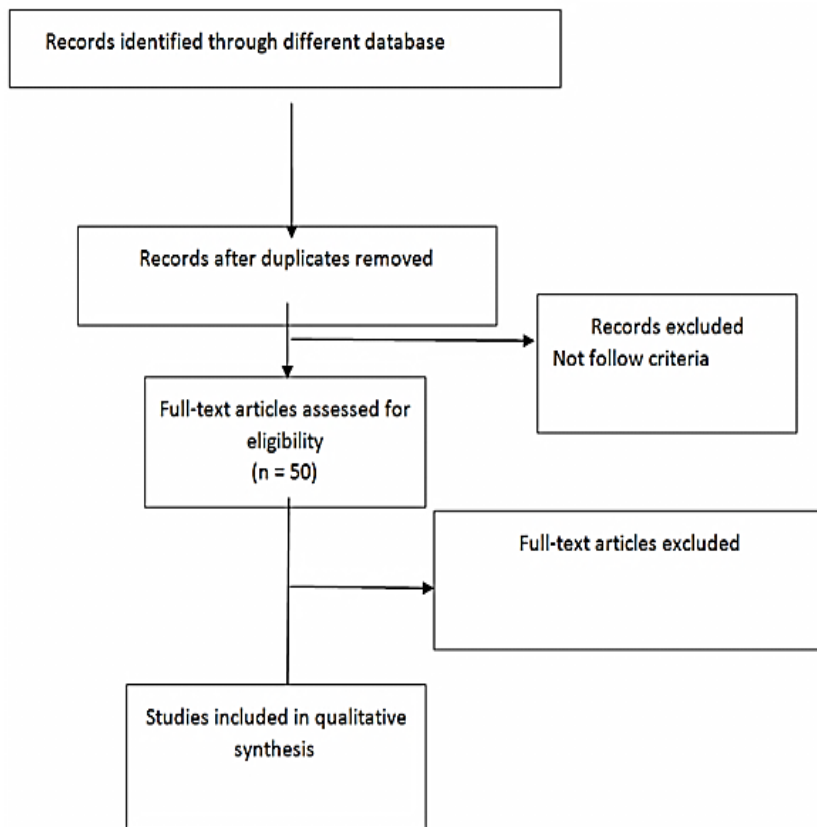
Records identified through different database

Records after duplicates removed

Records excluded
Not follow criteria

Full-text articles assessed for eligibility
(n = 50)

Full-text articles excluded

Studies included in qualitative synthesis